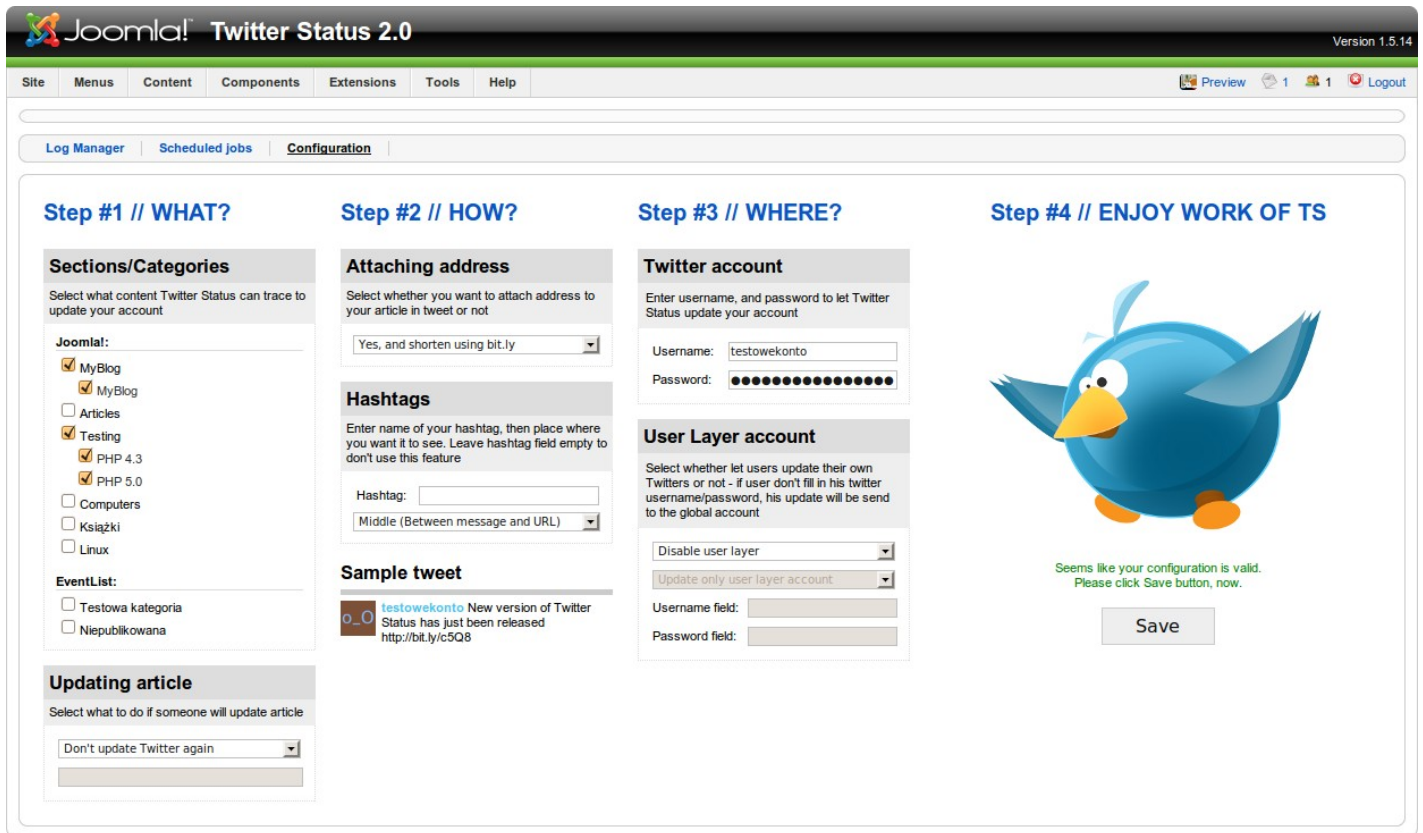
Joomla! Twitter Status 2.0

Version 1.5.14

Site Menus Content Components Extensions Tools Help

Preview 1 1 Logout

Log Manager Scheduled jobs Configuration

Step #1 // WHAT?

Sections/Categories

Select what content Twitter Status can trace to update your account

Joomla!:

MyBlog

MyBlog

Articles

Testing

PHP 4.3

PHP 5.0

Computers

Książki

Linux

EventList:

Testowa kategoria

Niepublikowana

Updating article

Select what to do if someone will update article

Don't update Twitter again

Step #2 // HOW?

Attaching address

Select whether you want to attach address to your article in tweet or not

Yes, and shorten using bit.ly

Hashtags

Enter name of your hashtag, then place where you want it to see. Leave hashtag field empty to don't use this feature

Hashtag:

Middle (Between message and URL)

Sample tweet

o_O testowekonto New version of Twitter Status has just been released http://bit.ly/c5Q8

Step #3 // WHERE?

Twitter account

Enter username, and password to let Twitter Status update your account

Username: testowekonto

Password: ●●●●●●●●●●●●●●●●

User Layer account

Select whether let users update their own Twitters or not - if user don't fill in his twitter username/password, his update will be send to the global account

Disable user layer

Update only user layer account

Username field:

Password field:

Step #4 // ENJOY WORK OF TS

Seems like your configuration is valid.
Please click Save button, now.

Save